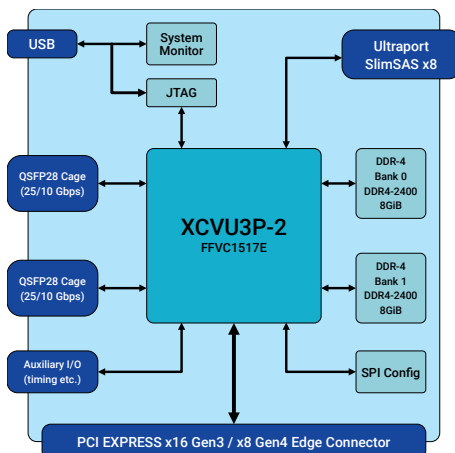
USB

System Monitor

JTAG

Ultraport SlimSAS x8

QSFP28 Cage (25/10 Gbps)

XCVU3P-2
FFVC1517E

DDR-4 Bank 0 DDR4-2400 8GiB

QSFP28 Cage (25/10 Gbps)

DDR-4 Bank 1 DDR4-2400 8GiB

Auxiliary I/O (timing etc.)

SPI Config

PCI EXPRESS x16 Gen3 / x8 Gen4 Edge Connector